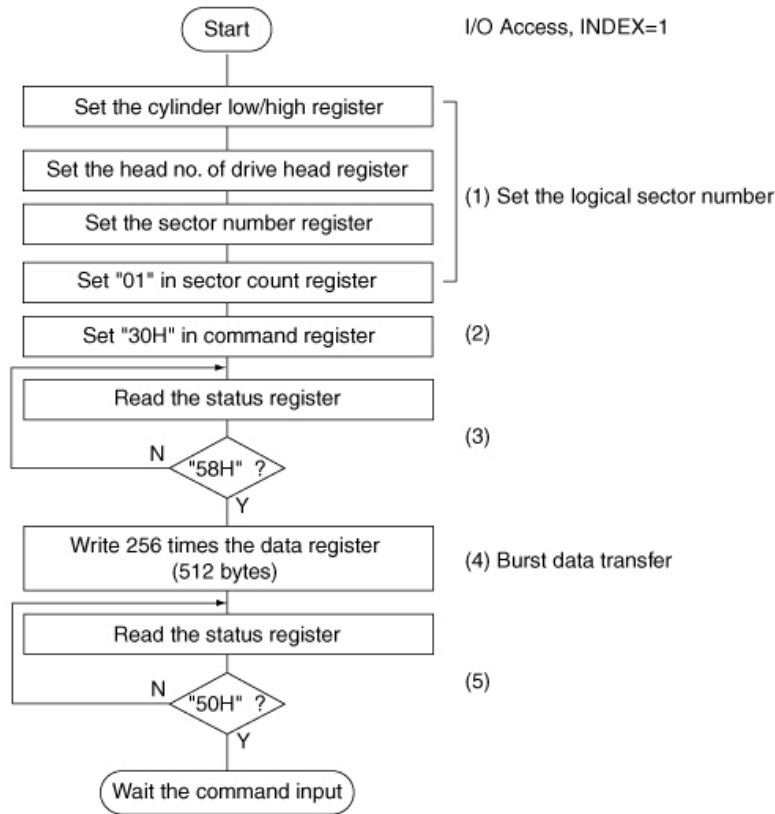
Start

I/O Access, INDEX=1

Set the cylinder low/high register

Set the head no. of drive head register

Set the sector number register

Set "01" in sector count register

(1) Set the logical sector number

Set "30H" in command register

(2)

Read the status register

(3)

N

"58H" ?

Y

Write 256 times the data register (512 bytes)

(4) Burst data transfer

Read the status register

(5)

N

"50H" ?

Y

Wait the command input